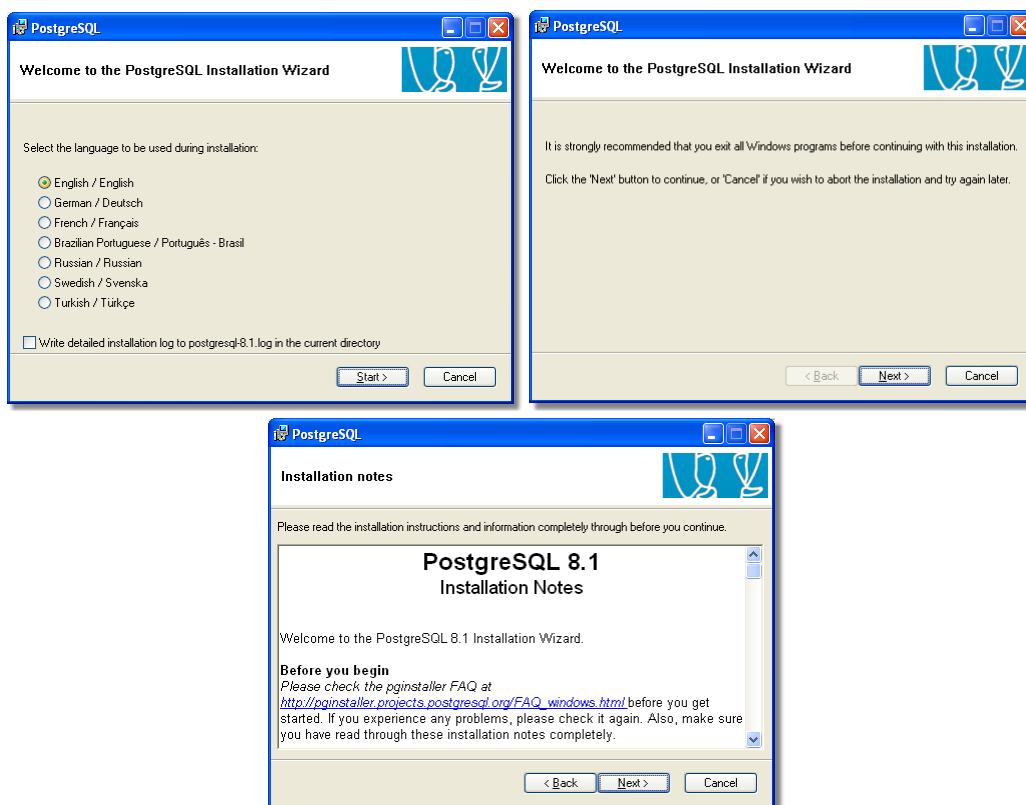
PostgreSQL

Welcome to the PostgreSQL Installation Wizard

Select the language to be used during installation:

English / English
German / Deutsch
French / Français
Brazilian Portuguese / Português - Brasil
Russian / Russian
Swedish / Svenska
Turkish / Türkçe

Write detailed installation log to postgresql-8.1.log in the current directory

Start >
Cancel

PostgreSQL

Welcome to the PostgreSQL Installation Wizard

It is strongly recommended that you exit all Windows programs before continuing with this installation.

Click the 'Next' button to continue, or 'Cancel' if you wish to abort the installation and try again later.

< Back
Next >
Cancel

PostgreSQL

Installation notes

Please read the installation instructions and information completely through before you continue.

PostgreSQL 8.1
Installation Notes

Welcome to the PostgreSQL 8.1 Installation Wizard.

Before you begin
Please check the pginstaller FAQ at http://pginstaller.projects.postgresql.org/FAQ_windows.html before you get started. If you experience any problems, please check it again. Also, make sure you have read through these installation notes completely.

< Back
Next >
Cancel